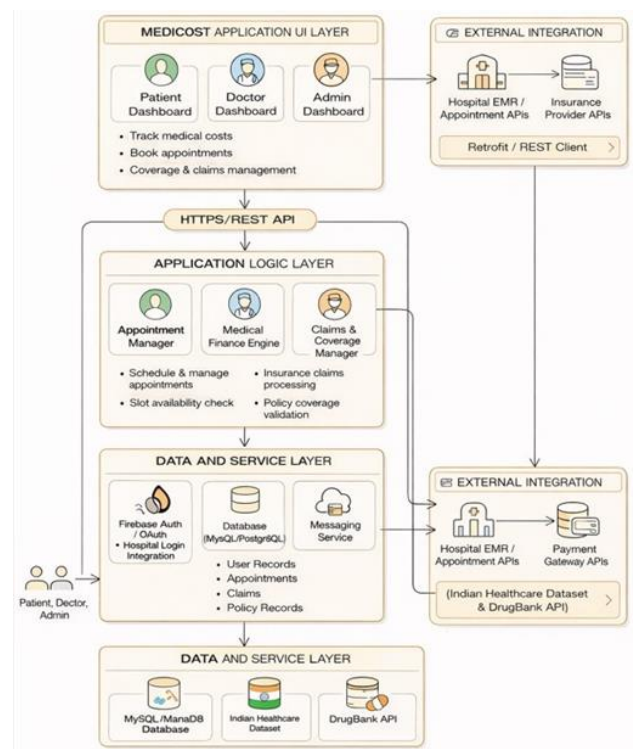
MEDICOST APPLICATION UI LAYER

Patient Dashboard

Doctor Dashboard

Admin Dashboard

• Track medical costs
• Book appointments
• Coverage & claims management

EXTERNAL INTEGRATION

Hospital EMR / Appointment APIs

Insurance Provider APIs

Retrofit / REST Client

HTTPS/REST API

APPLICATION LOGIC LAYER

Appointment Manager

Medical Finance Engine

Claims & Coverage Manager

• Schedule & manage appointments
• Slot availability check

• Insurance claims processing
• Policy coverage validation

DATA AND SERVICE LAYER

Firebase Auth / OAuth
• Hospital Login Integration

Database (MySQL/PostgreSQL)

Messaging Service

• User Records
• Appointments
• Claims
• Policy Records

Patient, Dector, Admin

EXTERNAL INTEGRATION

Hospital EMR / Appointment APIs

Payment Gateway APIs

(Indian Healthcare Dataset & DrugBank API)

DATA AND SERVICE LAYER

MySQL/ManaDB Database

Indian Healthcare Dataset

DrugBank API